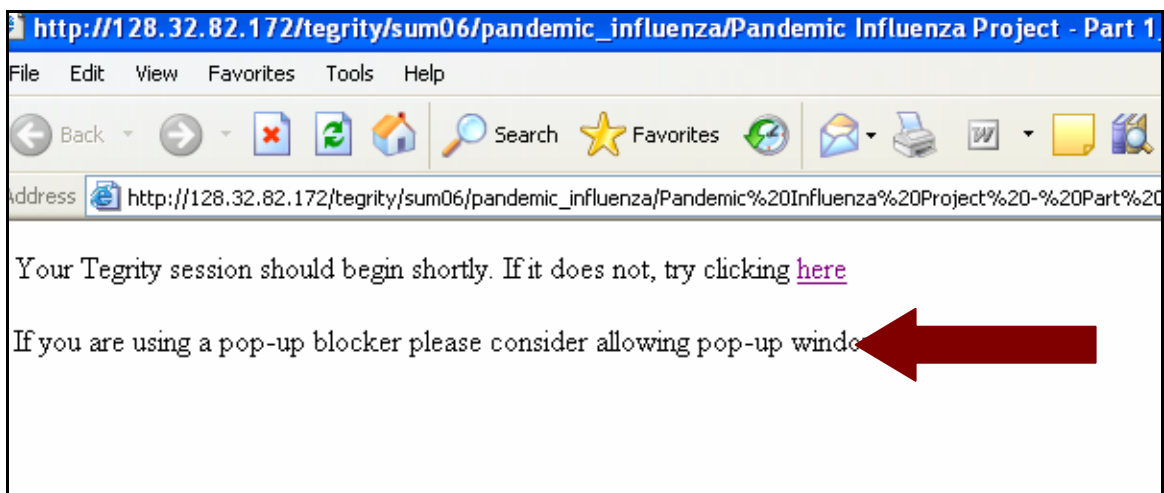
http://128.32.82.172/tegrity/sum06/pandemic_influenza/Pandemic Influenza Project - Part 1

File Edit View Favorites Tools Help

Back Search Favorites

Address http://128.32.82.172/tegrity/sum06/pandemic_influenza/Pandemic%20Influenza%20Project%20-%20Part%20

Your Tegrity session should begin shortly. If it does not, try clicking here

If you are using a pop-up blocker please consider allowing pop-up windo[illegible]